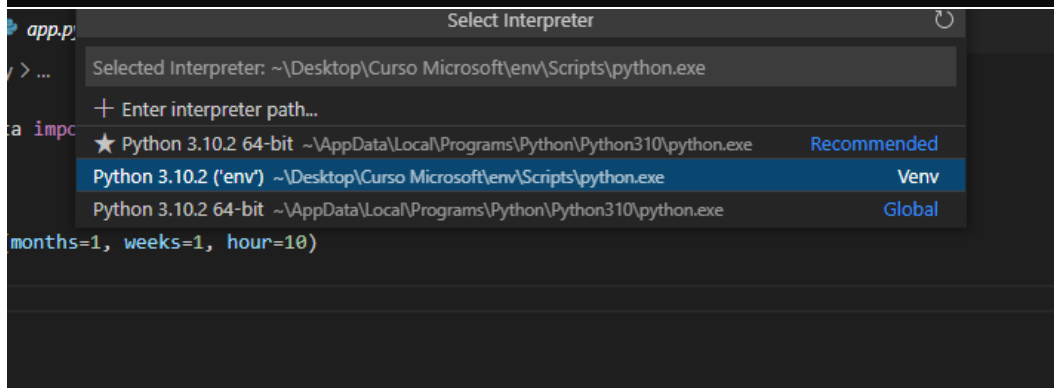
app.py
y > ...
ta impo
(months=1, weeks=1, hour=10)

Select Interpreter
Selected Interpreter: ~\Desktop\Curso Microsoft\env\Scripts\python.exe
+ Enter interpreter path...
★ Python 3.10.2 64-bit ~\AppData\Local\Programs\Python\Python310\python.exe Recommended
Python 3.10.2 ('env') ~\Desktop\Curso Microsoft\env\Scripts\python.exe Venv
Python 3.10.2 64-bit ~\AppData\Local\Programs\Python\Python310\python.exe Global